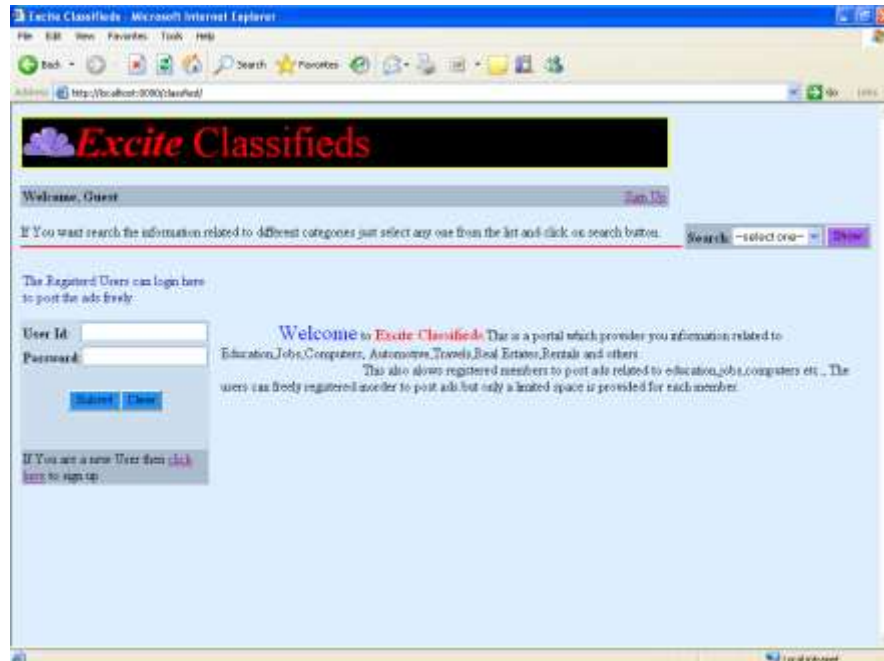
Excite Classifieds - Microsoft Internet Explorer

File Edit View Favorites Tools Help

Back Search Favorites

Address http://localhost:8080/classified/

Go Links

Excite Classifieds

Welcome, Guest

Sign Up

If You want search the information related to different categories just select any one from the list and click on search button.

Search: --select one-- Show

The Registered Users can login here to post the ads freely

User Id:

Password:

Submit Clear

If You are a new User then click here to sign up

Welcome to Excite Classifieds This is a portal which provides you information related to Education,Jobs,Computers, Automotive,Travels,Real Estates,Rentals and others.

This also allows registered members to post ads related to education,jobs,computers etc., The users can freely registered inorder to post ads but only a limited space is provided for each member.

Local intranet